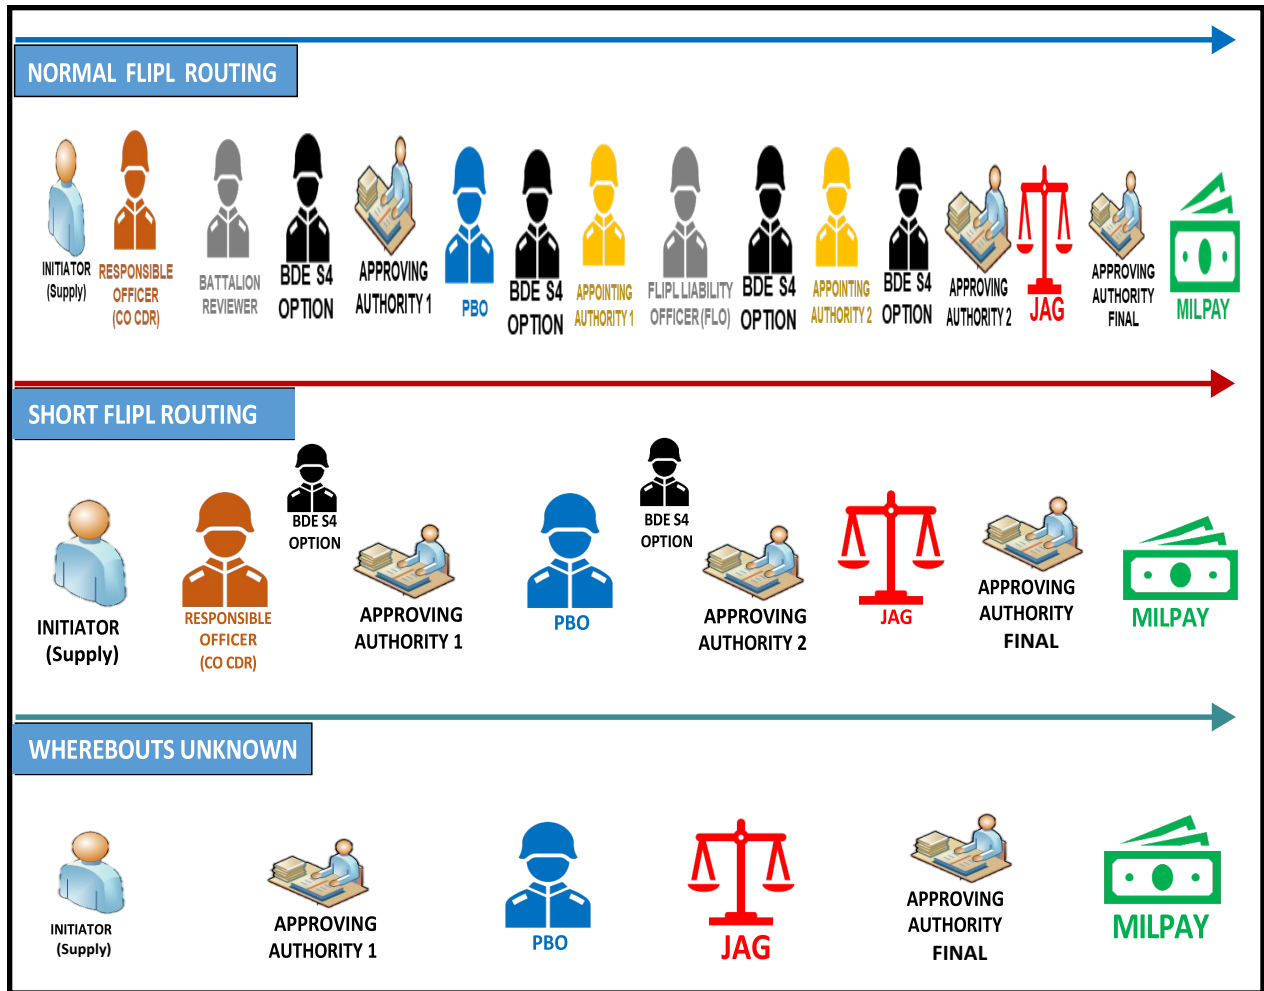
NORMAL FLIPL ROUTING

INITIATOR (Supply)

RESPONSIBLE OFFICER (CO CDR)

BATTALION REVIEWER

BDE S4 OPTION

APPROVING AUTHORITY 1

PBO

BDE S4 OPTION

APPOINTING AUTHORITY 1

FLIPL LIABILITY OFFICER (FLO)

BDE S4 OPTION

APPOINTING AUTHORITY 2

BDE S4 OPTION

APPROVING AUTHORITY 2

JAG

APPROVING AUTHORITY FINAL

MILPAY

SHORT FLIPL ROUTING

INITIATOR (Supply)

RESPONSIBLE OFFICER (CO CDR)

BDE S4 OPTION

APPROVING AUTHORITY 1

PBO

BDE S4 OPTION

APPROVING AUTHORITY 2

JAG

APPROVING AUTHORITY FINAL

MILPAY

WHEREBOUTS UNKNOWN

INITIATOR (Supply)

APPROVING AUTHORITY 1

PBO

JAG

APPROVING AUTHORITY FINAL

MILPAY